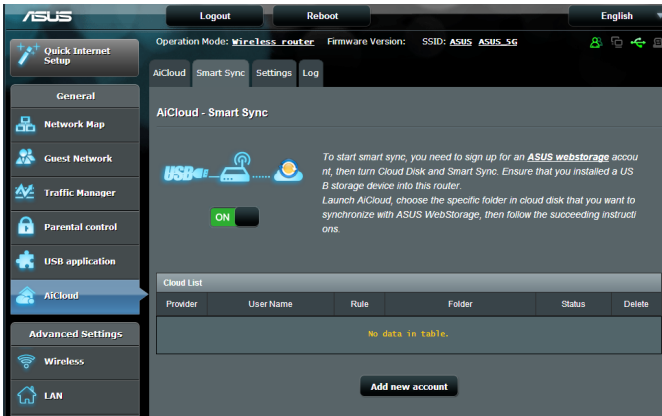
ASUS

Logout

Reboot

English

Quick Internet Setup

Operation Mode: Wireless router Firmware Version: SSID: ASUS ASUS_5G

AiCloud Smart Sync Settings Log

General

Network Map

Guest Network

Traffic Manager

Parental control

USB application

AiCloud

Advanced Settings

Wireless

LAN

AiCloud - Smart Sync

USB

ON

To start smart sync, you need to sign up for an ASUS webstorage account, then turn Cloud Disk and Smart Sync. Ensure that you installed a USB storage device into this router.
Launch AiCloud, choose the specific folder in cloud disk that you want to synchronize with ASUS WebStorage, then follow the succeeding instructions.

Cloud List

| Provider | User Name | Rule | Folder | Status | Delete |
|---|---|---|---|---|---|
| No data in table. | | | | | |

Add new account